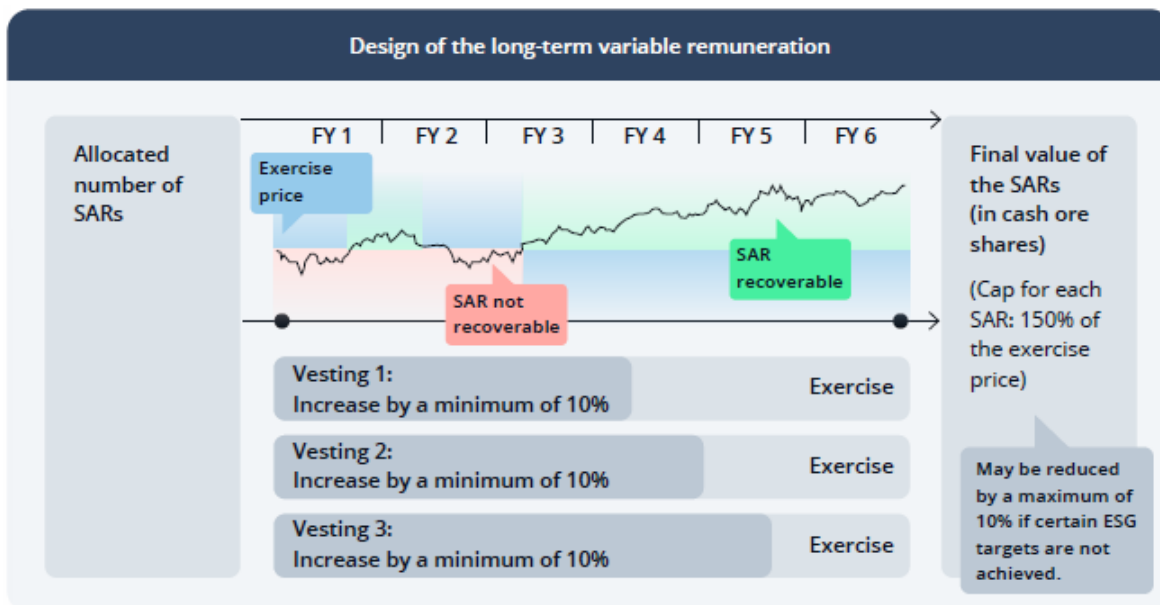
Design of the long-term variable remuneration

Allocated number of SARs

FY 1 | FY 2 | FY 3 | FY 4 | FY 5 | FY 6

Exercise price

SAR not recoverable

SAR recoverable

Vesting 1:
Increase by a minimum of 10%

Exercise

Vesting 2:
Increase by a minimum of 10%

Exercise

Vesting 3:
Increase by a minimum of 10%

Exercise

Final value of the SARs (in cash ore shares)

(Cap for each SAR: 150% of the exercise price)

May be reduced by a maximum of 10% if certain ESG targets are not achieved.